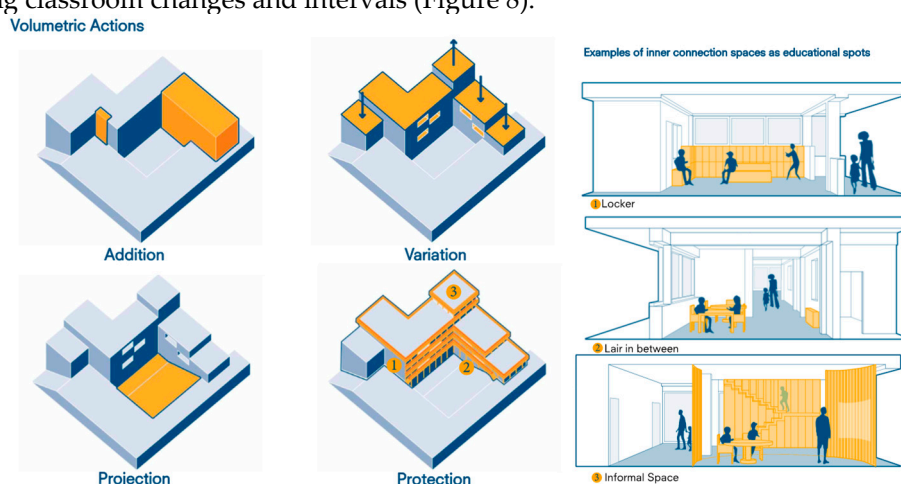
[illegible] classroom changes and intervals (Figure 8).

Volumetric Actions

Addition

Variation

Projection

Protection

3

1

2

Examples of inner connection spaces as educational spots

1 Locker

2 Lair in between

3 Informal Space